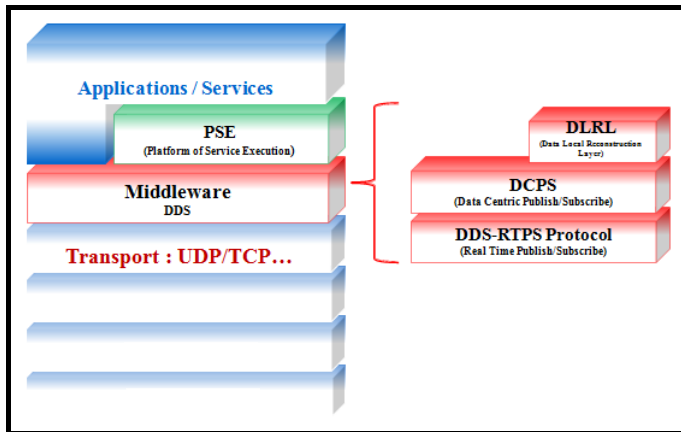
Applications / Services

PSE
(Platform of Service Execution)

Middleware
DDS

Transport : UDP/TCP…

DLRL
(Data Local Reconstruction Layer)

DCPS
(Data Centric Publish/Subscribe)

DDS-RTPS Protocol
(Real Time Publish/Subscribe)